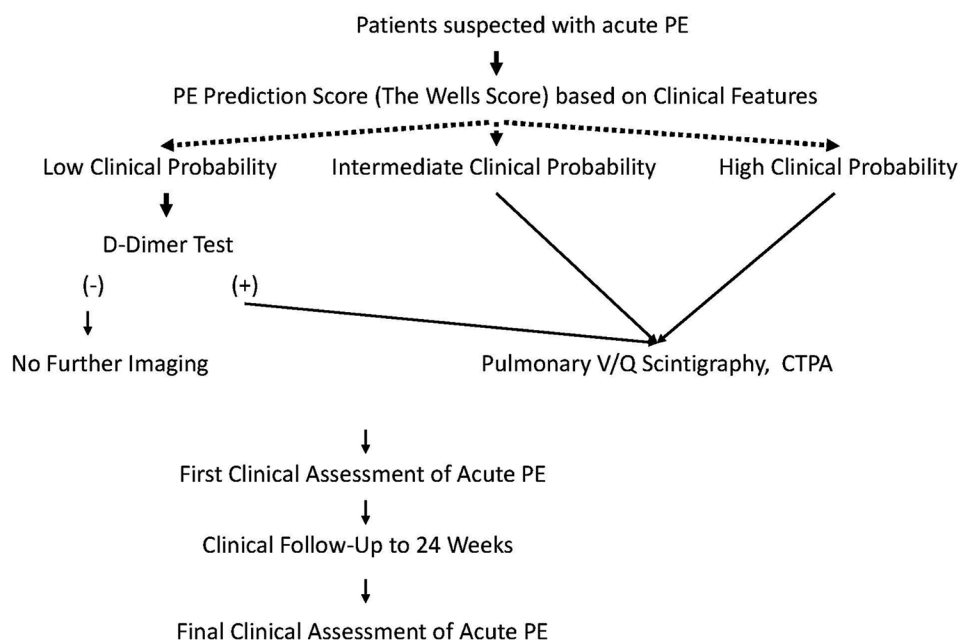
Patients suspected with acute PE

PE Prediction Score (The Wells Score) based on Clinical Features

Low Clinical Probability

Intermediate Clinical Probability

High Clinical Probability

D-Dimer Test

(-)

(+)

No Further Imaging

Pulmonary V/Q Scintigraphy, CTPA

First Clinical Assessment of Acute PE

Clinical Follow-Up to 24 Weeks

Final Clinical Assessment of Acute PE